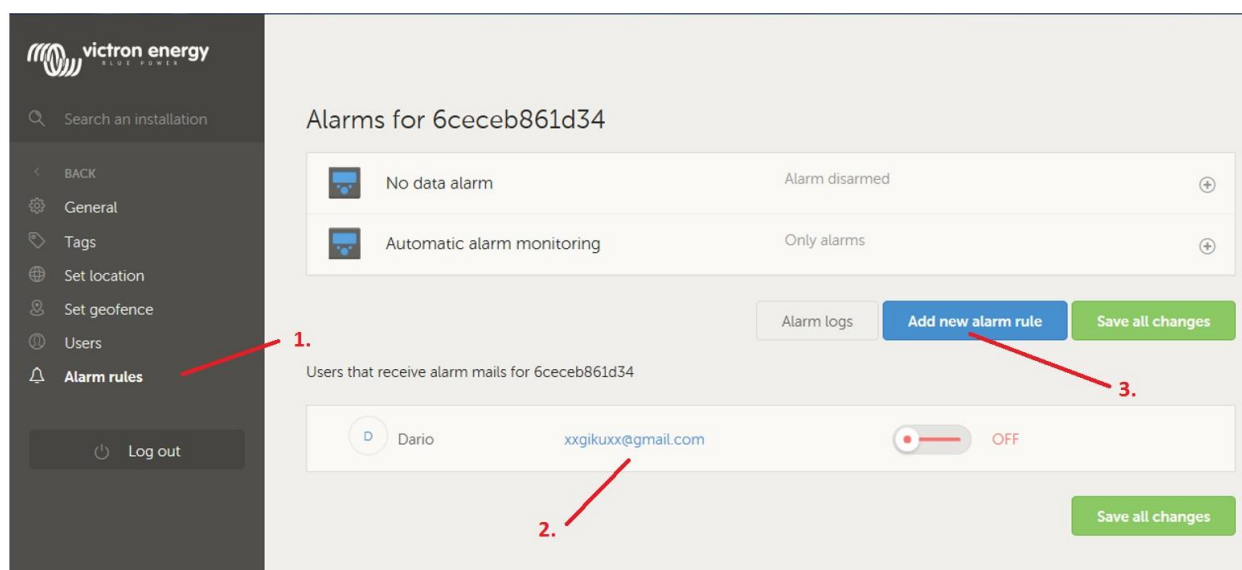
victron energy
BLUE POWER

Search an installation

BACK
General
Tags
Set location
Set geofence
Users
Alarm rules

Log out

Alarms for 6ceceb861d34

No data alarm
Alarm disarmed

Automatic alarm monitoring
Only alarms

Alarm logs
Add new alarm rule
Save all changes

1.

Users that receive alarm mails for 6ceceb861d34

3.

D
Dario
xxgikuxx@gmail.com
OFF

2.

Save all changes